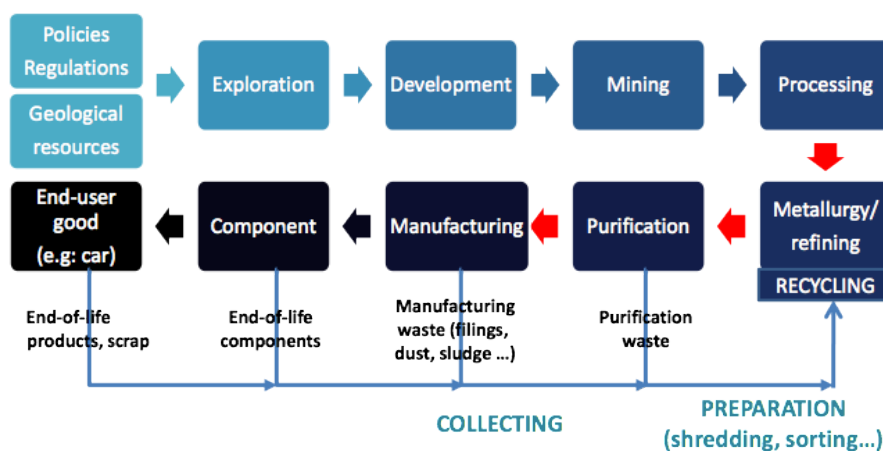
Policies Regulations

Geological resources

Exploration

Development

Mining

Processing

Metallurgy/ refining

RECYCLING

Purification

Manufacturing

Component

End-user good (e.g: car)

End-of-life products, scrap

End-of-life components

Manufacturing waste (filings, dust, sludge …)

Purification waste

COLLECTING

PREPARATION (shredding, sorting…)